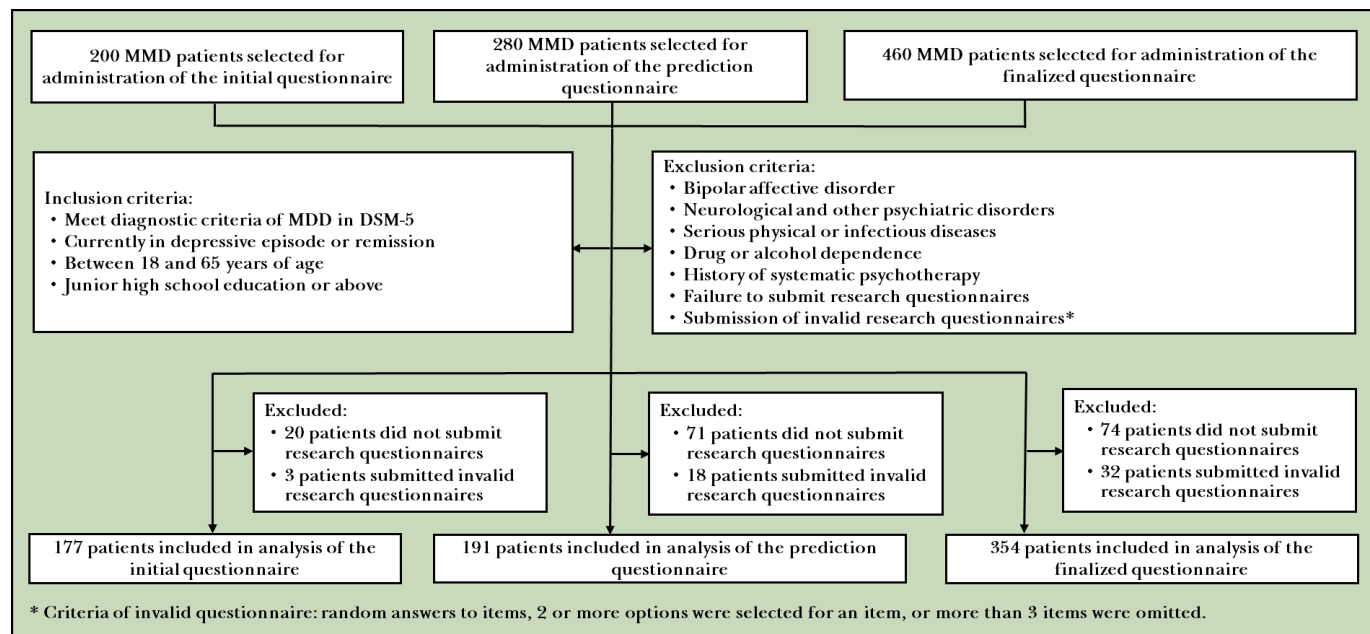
200 MMD patients selected for administration of the initial questionnaire

280 MMD patients selected for administration of the prediction questionnaire

460 MMD patients selected for administration of the finalized questionnaire

Inclusion criteria:
• Meet diagnostic criteria of MDD in DSM-5
• Currently in depressive episode or remission
• Between 18 and 65 years of age
• Junior high school education or above

Exclusion criteria:
• Bipolar affective disorder
• Neurological and other psychiatric disorders
• Serious physical or infectious diseases
• Drug or alcohol dependence
• History of systematic psychotherapy
• Failure to submit research questionnaires
• Submission of invalid research questionnaires*

Excluded:
• 20 patients did not submit research questionnaires
• 3 patients submitted invalid research questionnaires

Excluded:
• 71 patients did not submit research questionnaires
• 18 patients submitted invalid research questionnaires

Excluded:
• 74 patients did not submit research questionnaires
• 32 patients submitted invalid research questionnaires

177 patients included in analysis of the initial questionnaire

191 patients included in analysis of the prediction questionnaire

354 patients included in analysis of the finalized questionnaire

* Criteria of invalid questionnaire: random answers to items, 2 or more options were selected for an item, or more than 3 items were omitted.